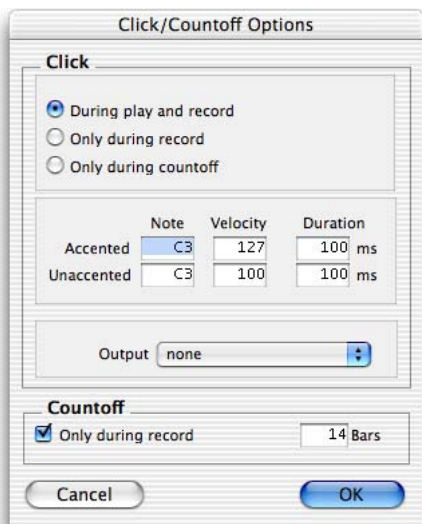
Click/Countoff Options

Click

During play and record
Only during record
Only during countoff

| | Note | Velocity | Duration | |
|---|---|---|---|---|
| Accented | C3 | 127 | 100 | ms |
| Unaccented | C3 | 100 | 100 | ms |

Output none

Countoff

Only during record 14 Bars

Cancel OK